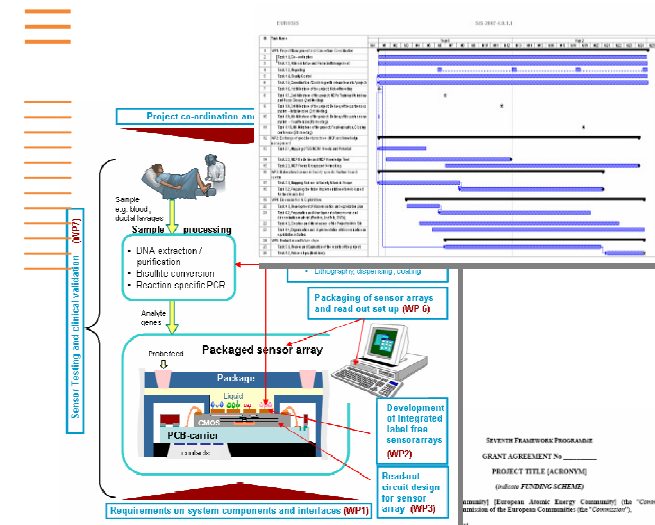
Project co-ordination an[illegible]

Sample e.g. blood, ductal lavages

Sample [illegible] processing

DNA extraction / purification
Bisulfite conversion
Reaction specific PCR

Analyte genes

Sensor Testing and clinical validation (WP7)

Lithography, dispensing, coating

Packaging of sensor arrays and read out set up (WP 6)

Packaged sensor array

Probe/food

Package

Liquid

CMOS

PCB-carrier

Development of integrated label free sensor arrays (WP2)

Read-out circuit design for sensor array (WP3)

Requirements on system components and interfaces (WP1)

SEVENTH FRAMEWORK PROGRAMME

GRANT AGREEMENT No ________

PROJECT TITLE [ACRONYM]

(indicate FUNDING SCHEME)

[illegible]mmunity] [European Atomic Energy Community] (the "Comm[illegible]
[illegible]mission of the European Communities (the "Commission"),